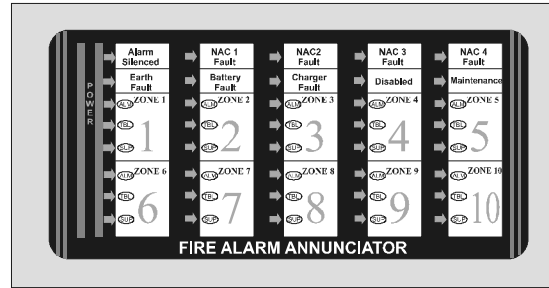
POWER

Alarm Silenced

NAC 1 Fault

NAC2 Fault

NAC 3 Fault

NAC 4 Fault

Earth Fault

Battery Fault

Charger Fault

Disabled

Maintenance

ALM TBL SUP ZONE 1 1

ALM TBL SUP ZONE 2 2

ALM TBL SUP ZONE 3 3

ALM TBL SUP ZONE 4 4

ALM TBL SUP ZONE 5 5

ALM TBL SUP ZONE 6 6

ALM TBL SUP ZONE 7 7

ALM TBL SUP ZONE 8 8

ALM TBL SUP ZONE 9 9

ALM TBL SUP ZONE 10 10

FIRE ALARM ANNUNCIATOR